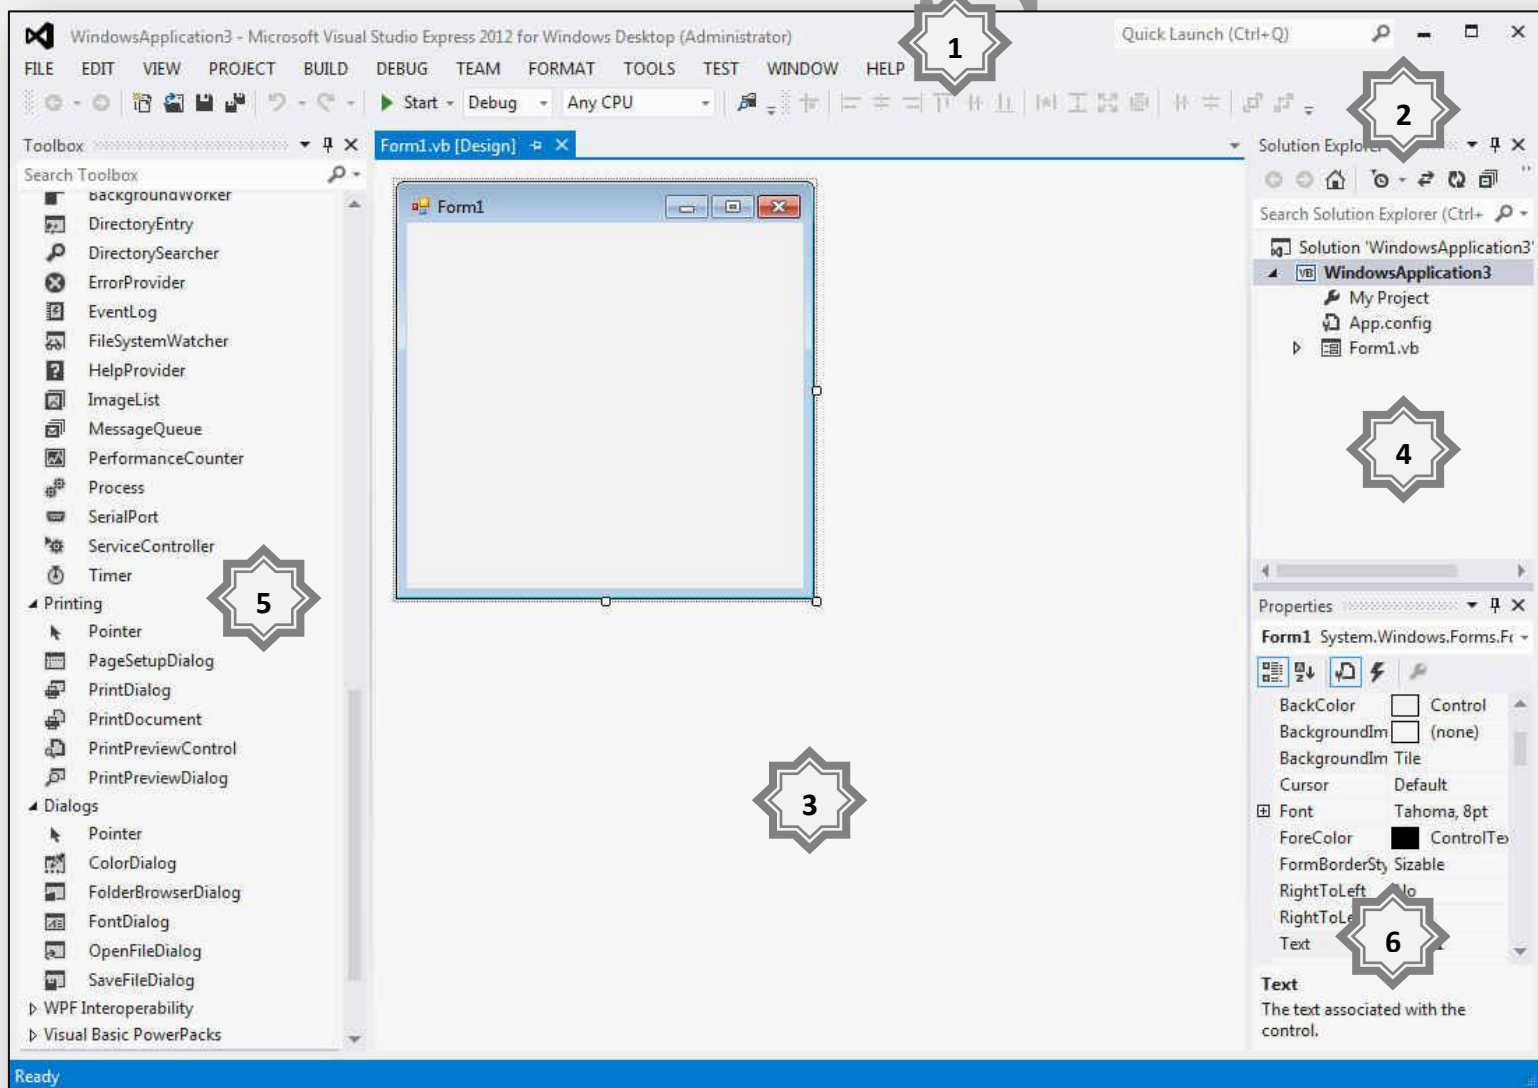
WindowsApplication3 - Microsoft Visual Studio Express 2012 for Windows Desktop (Administrator)

Quick Launch (Ctrl+Q)

FILE EDIT VIEW PROJECT BUILD DEBUG TEAM FORMAT TOOLS TEST WINDOW HELP

1

Start Debug Any CPU

2

Toolbox

Search Toolbox

BackgroundWorker
DirectoryEntry
DirectorySearcher
ErrorProvider
EventLog
FileSystemWatcher
HelpProvider
ImageList
MessageQueue
PerformanceCounter
Process
SerialPort
ServiceController
Timer
Printing
Pointer
PageSetupDialog
PrintDialog
PrintDocument
PrintPreviewControl
PrintPreviewDialog
Dialogs
Pointer
ColorDialog
FolderBrowserDialog
FontDialog
OpenFileDialog
SaveFileDialog
WPF Interoperability
Visual Basic PowerPacks

5

Form1.vb [Design]

Form1

3

Solution Explorer

Search Solution Explorer (Ctrl+

Solution 'WindowsApplication3'
WindowsApplication3
My Project
App.config
Form1.vb

4

Properties

Form1 System.Windows.Forms.F

| | |
|---|---|
| BackColor | Control |
| BackgroundIm | (none) |
| BackgroundIm | Tile |
| Cursor | Default |
| Font | Tahoma, 8pt |
| ForeColor | ControlTe |
| FormBorderSty | Sizable |
| RightToLeft | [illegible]lo |
| RightToLe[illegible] | |
| Text | |

6

Text
The text associated with the control.

Ready